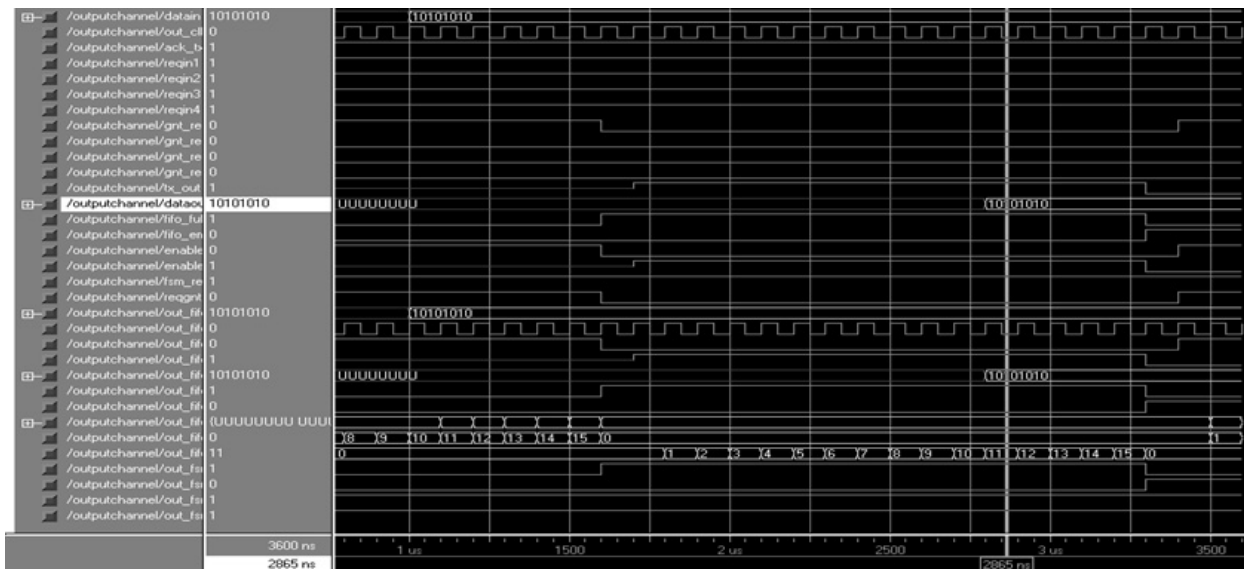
/outputchannel/datain 10101010
/outputchannel/out_cll 0
/outputchannel/ack_b 1
/outputchannel/reqin1 1
/outputchannel/reqin2 1
/outputchannel/reqin3 1
/outputchannel/reqin4 1
/outputchannel/gnt_re 0
/outputchannel/gnt_re 0
/outputchannel/gnt_re 0
/outputchannel/gnt_re 0
/outputchannel/tx_out 1
/outputchannel/dataou 10101010
/outputchannel/fifo_ful 1
/outputchannel/fifo_en 0
/outputchannel/enable 0
/outputchannel/enable 1
/outputchannel/fsm_re 1
/outputchannel/reqgnt 0
/outputchannel/out_fif 10101010
/outputchannel/out_fif 0
/outputchannel/out_fif 0
/outputchannel/out_fif 1
/outputchannel/out_fif 10101010
/outputchannel/out_fif 1
/outputchannel/out_fif 0
/outputchannel/out_fif (UUUUUUUU UUU
/outputchannel/out_fif 0
/outputchannel/out_fif 11
/outputchannel/out_fsi 1
/outputchannel/out_fsi 0
/outputchannel/out_fsi 1
/outputchannel/out_fsi 1

10101010
UUUUUUUU
10101010
10101010
UUUUUUUU
10101010
8 9 10 11 12 13 14 15 0
1
0
1 2 3 4 5 6 7 8 9 10 11 12 13 14 15 0

3600 ns
2865 ns
1 us
1500
2 us
2500
3 us
3500
2865 ns